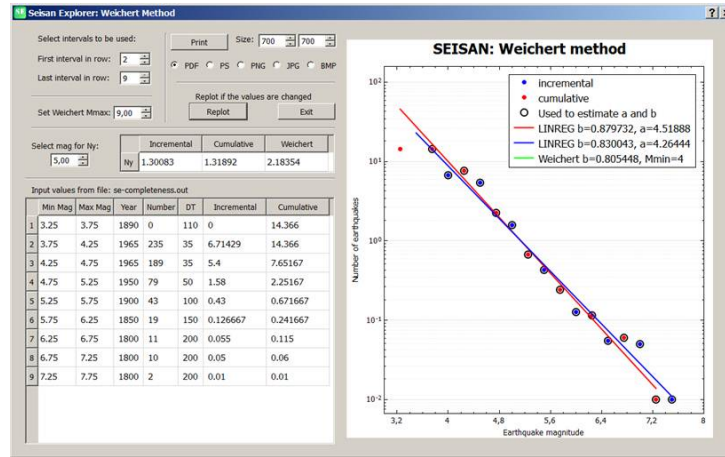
SE Seisan Explorer: Weichert Method

?

Select intervals to be used:

First interval in row: 2

Last interval in row: 9

Set Weichert Mmax: 9,00

Print

Size: 700 700

PDF PS PNG JPG BMP

Replot if the values are changed

Replot

Exit

Select mag for Ny:

5,00

| | Incremental | Cumulative | Weichert |
|---|---|---|---|
| Ny | 1.30083 | 1.31892 | 2.18354 |

Input values from file: se-completeness.out

| | Min Mag | Max Mag | Year | Number | DT | Incremental | Cumulative |
|---|---|---|---|---|---|---|---|
| 1 | 3.25 | 3.75 | 1890 | 0 | 110 | 0 | 14.366 |
| 2 | 3.75 | 4.25 | 1965 | 235 | 35 | 6.71429 | 14.366 |
| 3 | 4.25 | 4.75 | 1965 | 189 | 35 | 5.4 | 7.65167 |
| 4 | 4.75 | 5.25 | 1950 | 79 | 50 | 1.58 | 2.25167 |
| 5 | 5.25 | 5.75 | 1900 | 43 | 100 | 0.43 | 0.671667 |
| 6 | 5.75 | 6.25 | 1850 | 19 | 150 | 0.126667 | 0.241667 |
| 7 | 6.25 | 6.75 | 1800 | 11 | 200 | 0.055 | 0.115 |
| 8 | 6.75 | 7.25 | 1800 | 10 | 200 | 0.05 | 0.06 |
| 9 | 7.25 | 7.75 | 1800 | 2 | 200 | 0.01 | 0.01 |

SEISAN: Weichert method

incremental
cumulative
Used to estimate a and b
LINREG b=0.879732, a=4.51888
LINREG b=0.830043, a=4.26444
Weichert b=0.805448, Mmin=4

$10^2$
$10^1$
$10^0$
$10^{-1}$
$10^{-2}$

Number of earthquakes

3,2
4
4,8
5,6
6,4
7,2
8

Earthquake magnitude